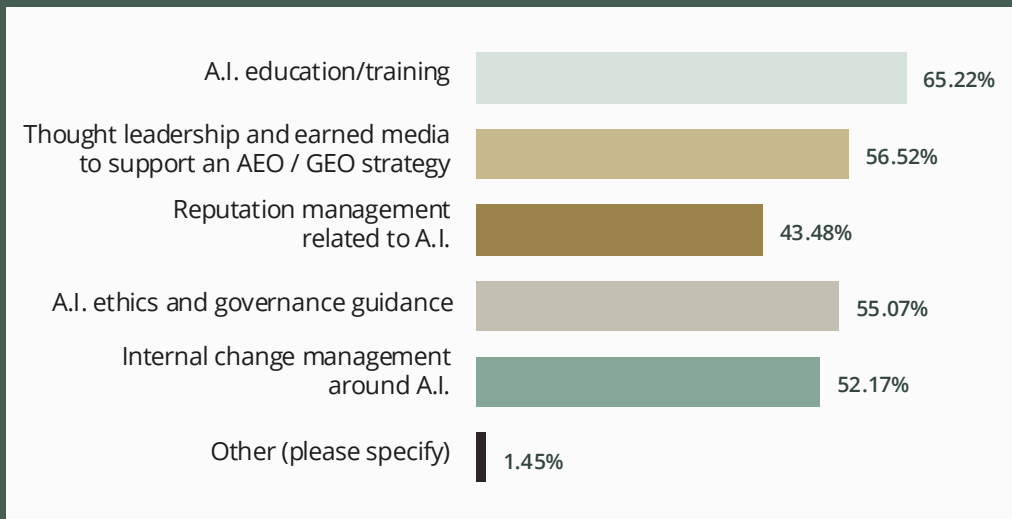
A.I. education/training
65.22%

Thought leadership and earned media to support an AEO / GEO strategy
56.52%

Reputation management related to A.I.
43.48%

A.I. ethics and governance guidance
55.07%

Internal change management around A.I.
52.17%

Other (please specify)
1.45%